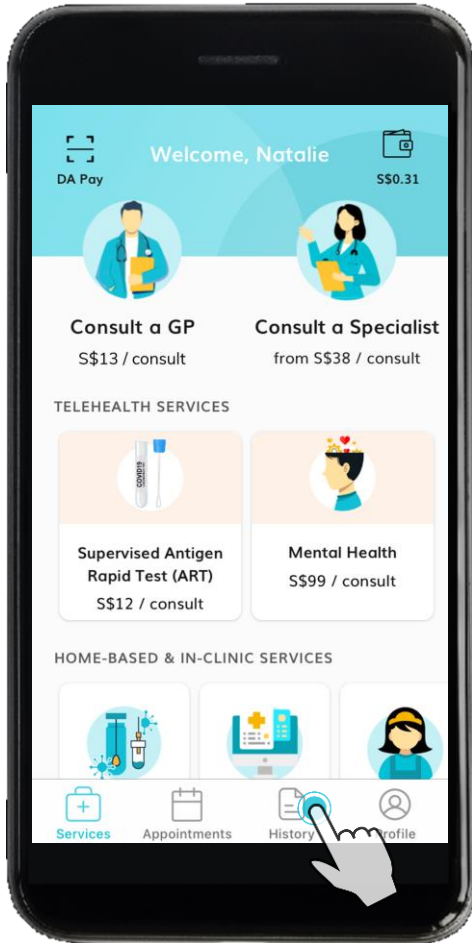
DA Pay

Welcome, Natalie

S$0.31

Consult a GP
S$13 / consult

Consult a Specialist
from S$38 / consult

TELEHEALTH SERVICES

COVID19

Supervised Antigen Rapid Test (ART)
S$12 / consult

Mental Health
S$99 / consult

HOME-BASED & IN-CLINIC SERVICES

Services
Appointments
History
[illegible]rofile